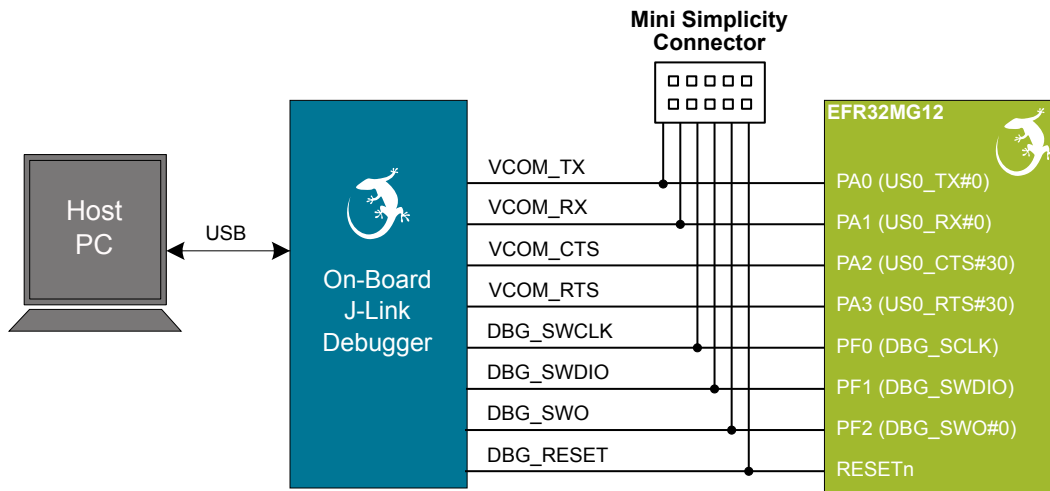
Mini Simplicity Connector

Host PC

USB

On-Board J-Link Debugger

VCOM_TX
VCOM_RX
VCOM_CTS
VCOM_RTS
DBG_SWCLK
DBG_SWDIO
DBG_SWO
DBG_RESET

EFR32MG12

PA0 (US0_TX#0)
PA1 (US0_RX#0)
PA2 (US0_CTS#30)
PA3 (US0_RTS#30)
PF0 (DBG_SCLK)
PF1 (DBG_SWDIO)
PF2 (DBG_SWO#0)
RESETn